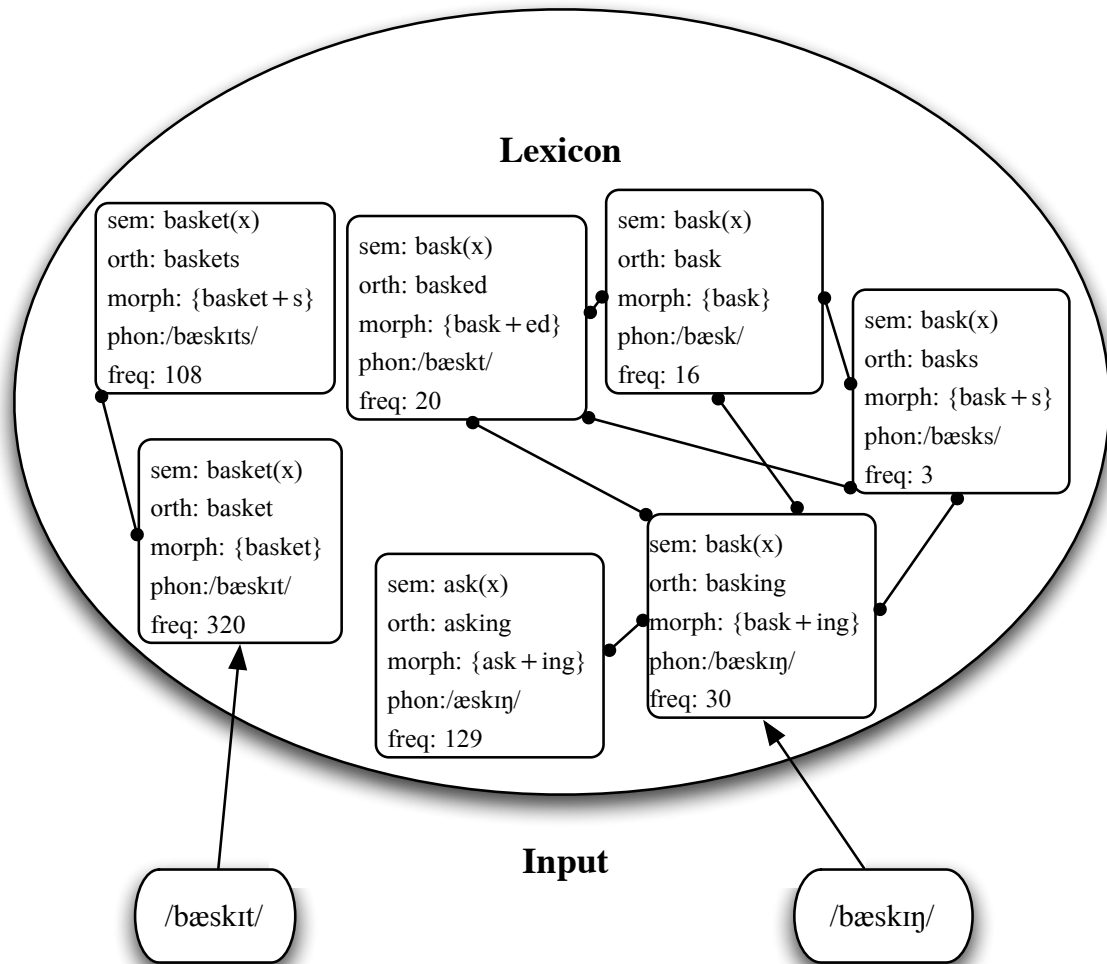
Lexicon

sem: basket(x)
orth: baskets
morph: $\{basket + s\}$
phon:/bæskɪts/
freq: 108

sem: bask(x)
orth: basked
morph: $\{bask + ed\}$
phon:/bæskt/
freq: 20

sem: bask(x)
orth: bask
morph: $\{bask\}$
phon:/bæsk/
freq: 16

sem: bask(x)
orth: basks
morph: $\{bask + s\}$
phon:/bæsks/
freq: 3

sem: basket(x)
orth: basket
morph: $\{basket\}$
phon:/bæskɪt/
freq: 320

sem: ask(x)
orth: asking
morph: $\{ask + ing\}$
phon:/æskɪŋ/
freq: 129

sem: bask(x)
orth: basking
morph: $\{bask + ing\}$
phon:/bæskɪŋ/
freq: 30

Input

/bæskɪt/

/bæskɪŋ/